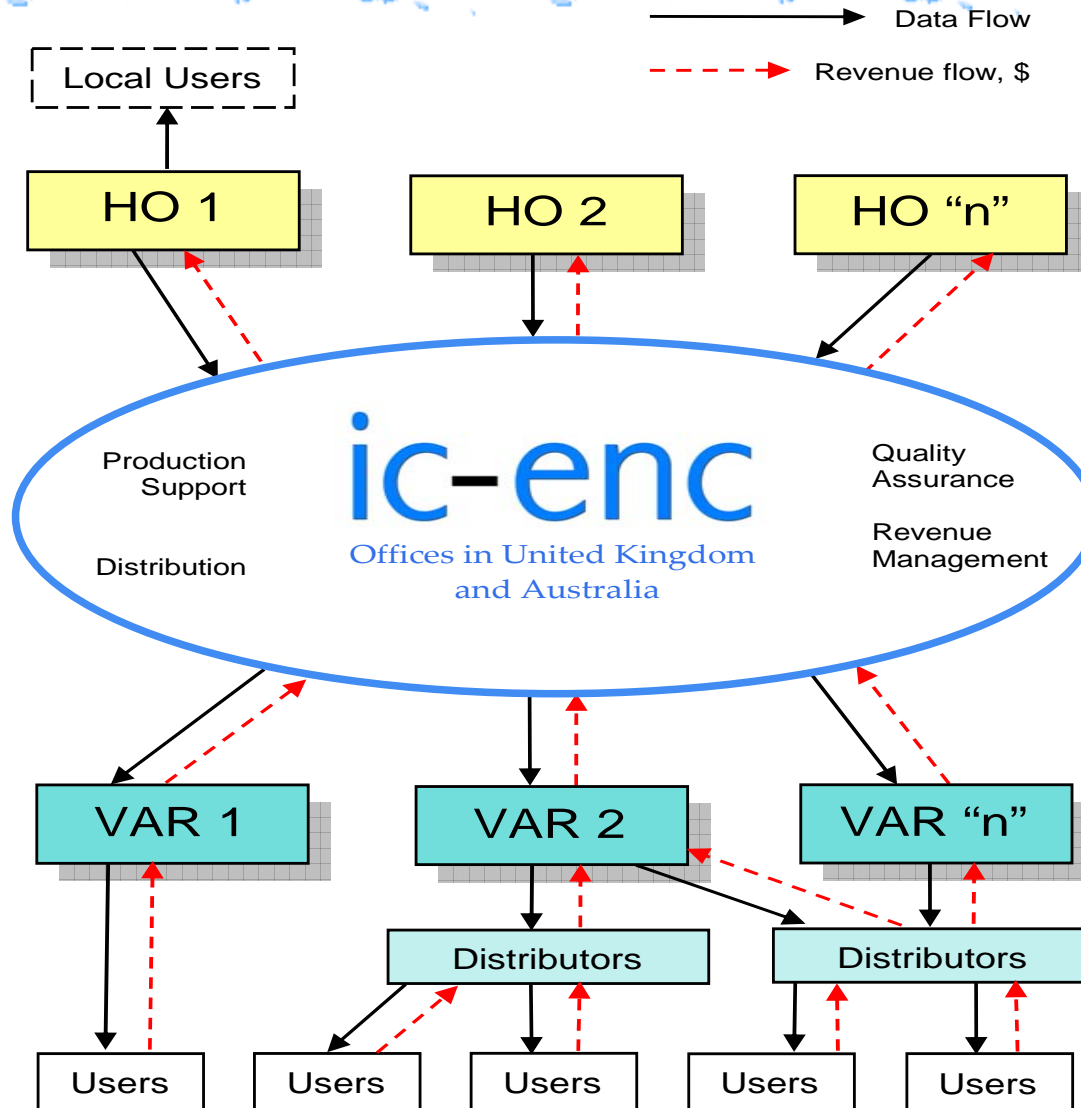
Data Flow

Revenue flow, $

Local Users

HO 1

HO 2

HO “n”

Production Support

Distribution

ic-enc

Offices in United Kingdom and Australia

Quality Assurance

Revenue Management

VAR 1

VAR 2

VAR “n”

Distributors

Distributors

Users

Users

Users

Users

Users